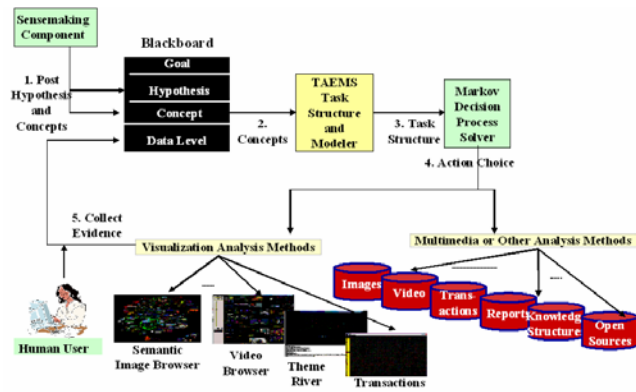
Sensemaking Component

Blackboard

Goal

Hypothesis

Concept

Data Level

1. Post Hypothesis and Concepts

2. Concepts

TAEMS Task Structure and Modeler

3. Task Structure

Markov Decision Process Solver

4. Action Choice

5. Collect Evidence

Visualization Analysis Methods

Multimedia or Other Analysis Methods

Images

Video

Transactions

Reports

Knowledg Structure

Open Sources

Human User

Semantic Image Browser

Video Browser

Theme River

Transactions